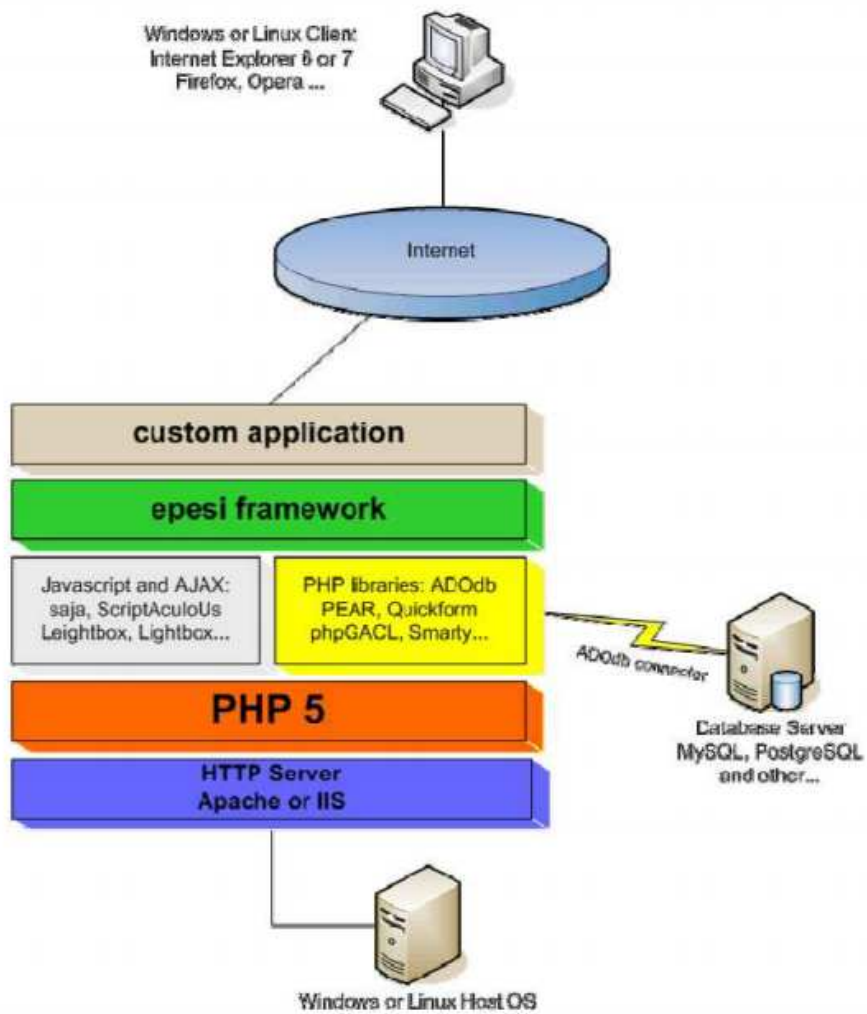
Windows or Linux Clien:
Internet Explorer 6 or 7
Firefox, Opera ...

Internet

custom application

epesi framework

Javascript and AJAX:
saja, ScriptAculoUs
Leightbox, Lightbox...

PHP libraries: ADOdb
PEAR, Quickform
phpGACL, Smarty...

ADOdb connector

Database Server
MySQL, PostgreSQL
and other...

PHP 5

HTTP Server
Apache or IIS

Windows or Linux Host OS